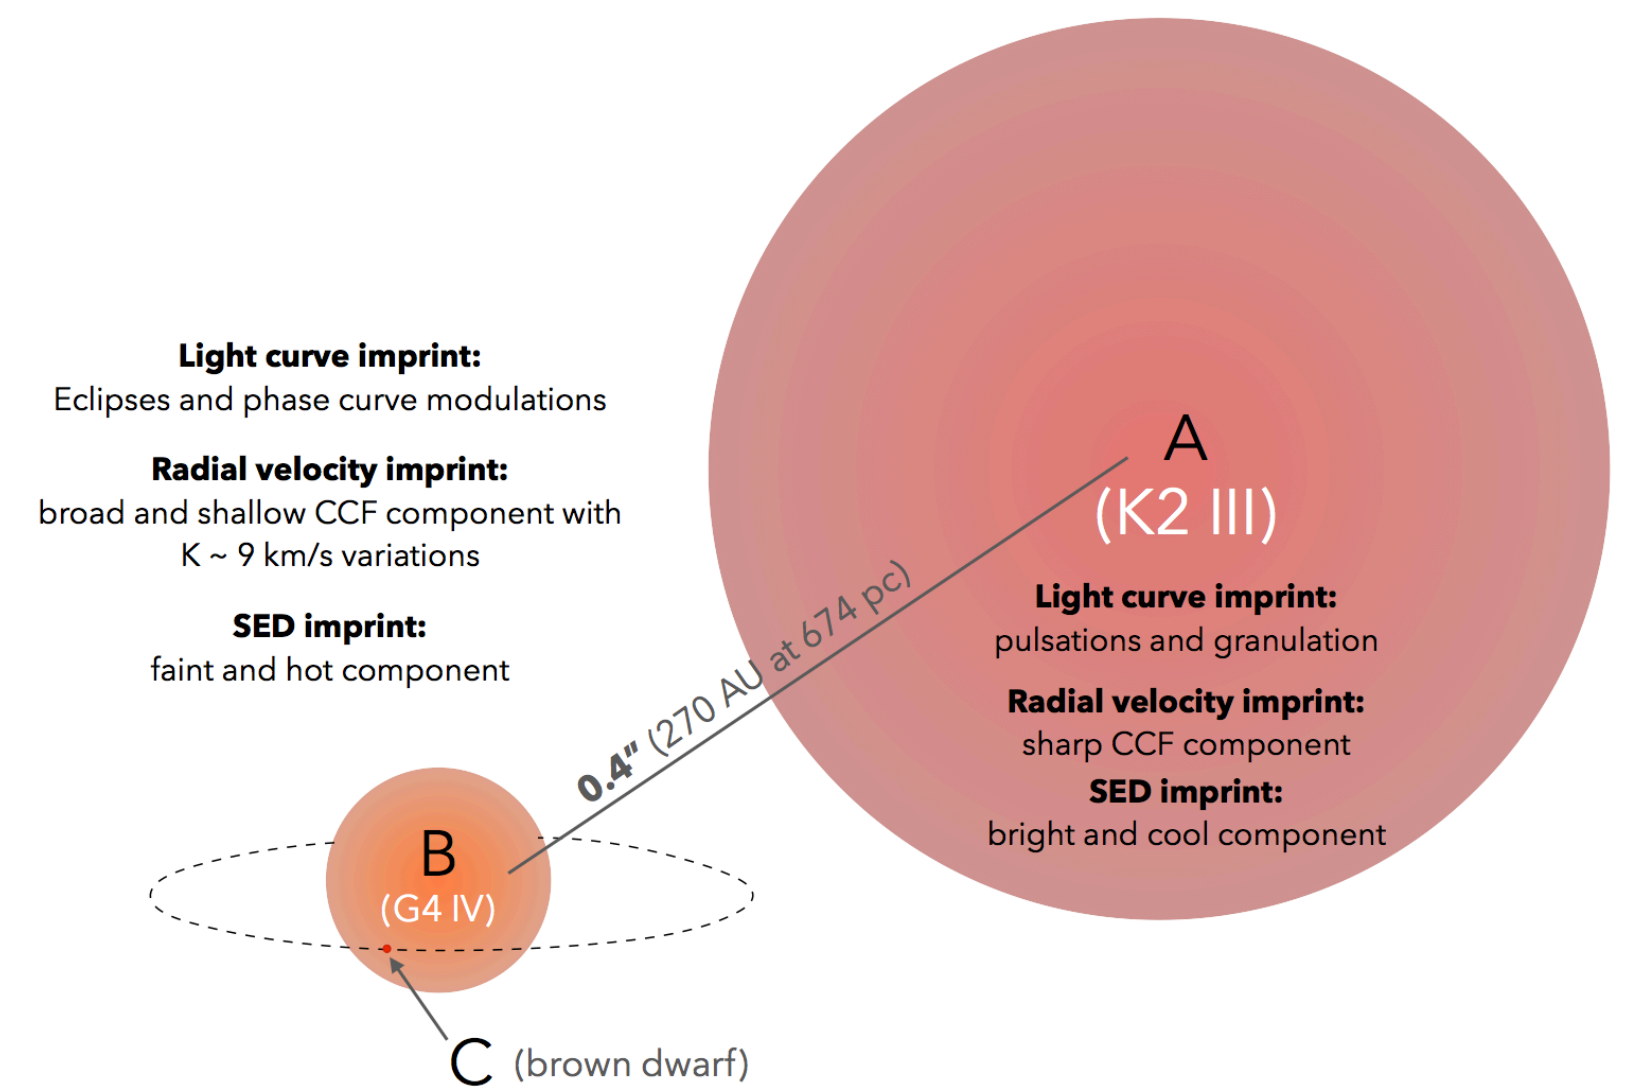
**Light curve imprint:**
Eclipses and phase curve modulations

**Radial velocity imprint:**
broad and shallow CCF component with K ~ 9 km/s variations

**SED imprint:**
faint and hot component

A
(K2 III)

**Light curve imprint:**
pulsations and granulation

**Radial velocity imprint:**
sharp CCF component

**SED imprint:**
bright and cool component

**0.4″** (270 AU at 674 pc)

B
(G4 IV)

C (brown dwarf)